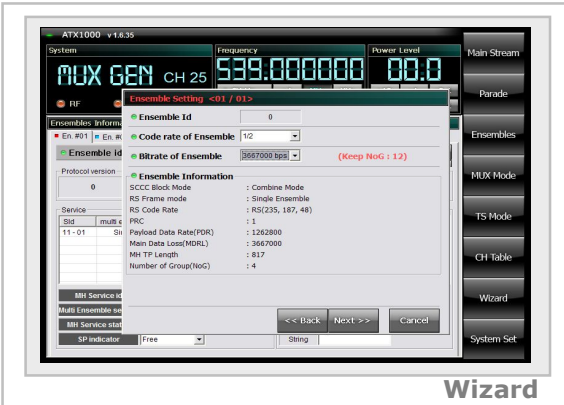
ATX1000 v1.6.35

System

MUX GEN CH 25

RF

Frequency

539.000000

Power Level

00.0

Main Stream

Parade

Ensembles

MUX Mode

TS Mode

CH Table

Wizard

System Set

Ensembles Informa

En. #01

En. #0

Ensemble id

Protocol version

0

Service

SId

multi

11 - 01

Si

MH Service id

Multi Ensemble se

MH Service stat

SP indicator

Free

String

Ensemble Setting <01 / 01>

Ensemble Id

0

Code rate of Ensemble

1/2

Bitrate of Ensemble

3667000 bps

(Keep NoG : 12)

Ensemble Information

SCCC Block Mode : Combine Mode

RS Frame mode : Single Ensemble

RS Code Rate : RS(235, 187, 48)

PRC : 1

Payload Data Rate(PDR) : 1262800

Main Data Loss(MDRL) : 3667000

MH TP Length : 817

Number of Group(NoG) : 4

<< Back

Next >>

Cancel

Wizard